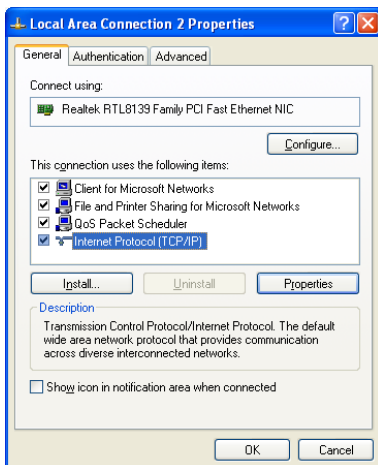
Local Area Connection 2 Properties

General | Authentication | Advanced

Connect using:

Realtek RTL8139 Family PCI Fast Ethernet NIC

Configure...

This connection uses the following items:

Client for Microsoft Networks
File and Printer Sharing for Microsoft Networks
QoS Packet Scheduler
Internet Protocol (TCP/IP)

Install... | Uninstall | Properties

Description

Transmission Control Protocol/Internet Protocol. The default wide area network protocol that provides communication across diverse interconnected networks.

Show icon in notification area when connected

OK | Cancel